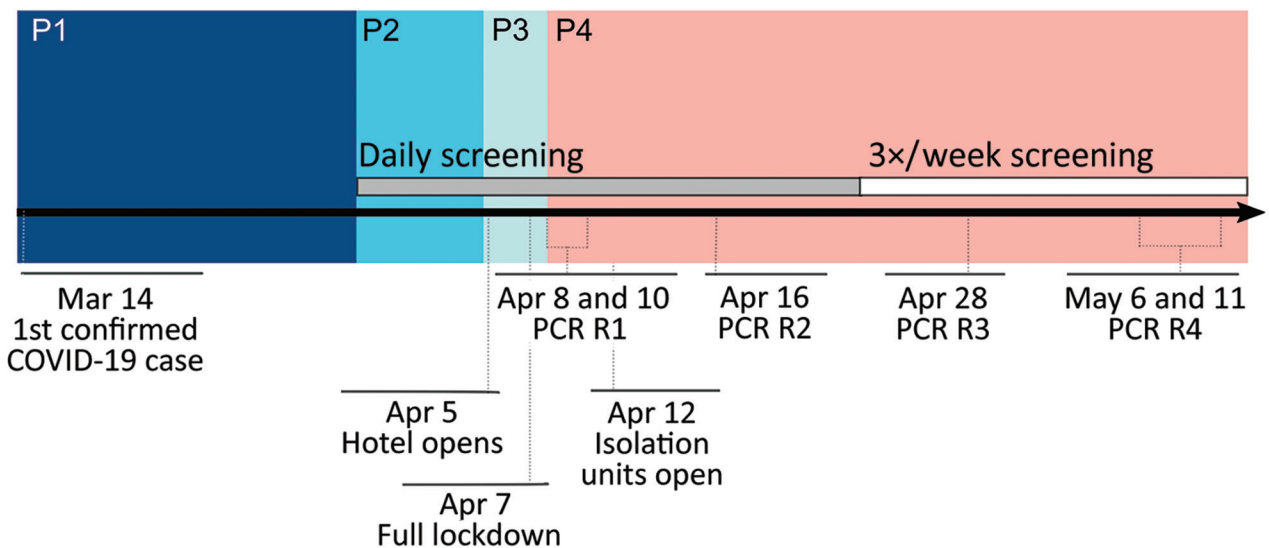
P1

P2

P3

P4

Daily screening

3×/week screening

Mar 14
1st confirmed
COVID-19 case

Apr 8 and 10
PCR R1

Apr 16
PCR R2

Apr 28
PCR R3

May 6 and 11
PCR R4

Apr 5
Hotel opens

Apr 12
Isolation
units open

Apr 7
Full lockdown